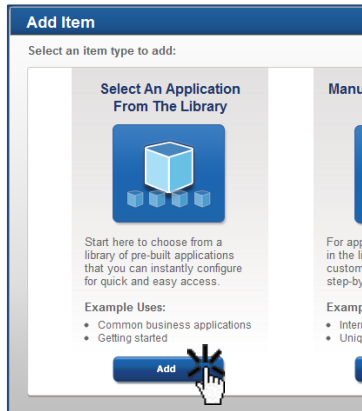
Add Item

Select an item type to add:

Select An Application From The Library

Start here to choose from a library of pre-built applications that you can instantly configure for quick and easy access.

Example Uses:
- Common business applications
- Getting started

Add

Manu

For app in the li custom step-by

Examp
- Inter
- Uniq